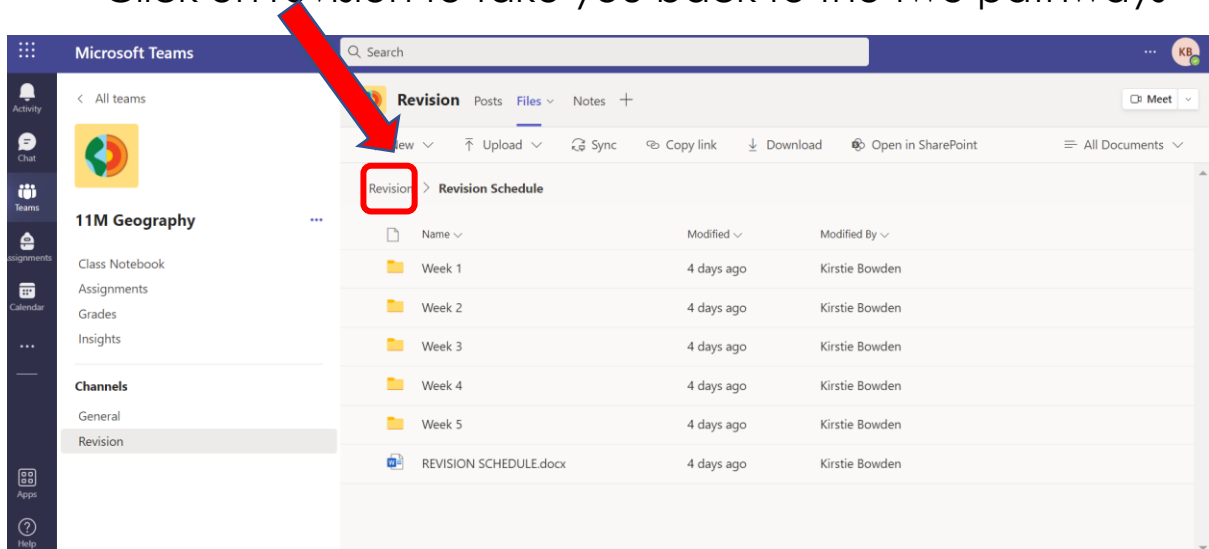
Click on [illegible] to take you back to the two pathway

Microsoft Teams

Search

... KB

Activity

Chat

Teams

Assignments

Calendar

...

Apps

Help

< All teams

11M Geography ...

Class Notebook

Assignments

Grades

Insights

Channels

General

Revision

Revision Posts Files Notes +

Meet

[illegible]ew Upload Sync Copy link Download Open in SharePoint All Documents

Revision > Revision Schedule

| Name | Modified | Modified By |
|---|---|---|
| Week 1 | 4 days ago | Kirstie Bowden |
| Week 2 | 4 days ago | Kirstie Bowden |
| Week 3 | 4 days ago | Kirstie Bowden |
| Week 4 | 4 days ago | Kirstie Bowden |
| Week 5 | 4 days ago | Kirstie Bowden |
| REVISION SCHEDULE.docx | 4 days ago | Kirstie Bowden |